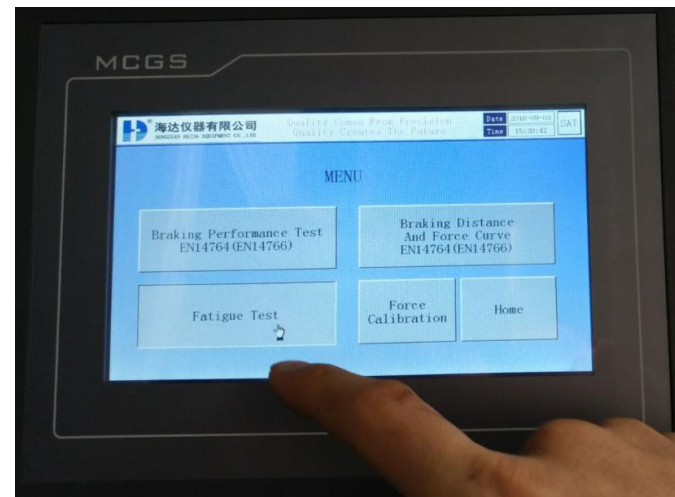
MCGS

海达仪器有限公司
DONGGUAN HAIDA EQUIPMENT CO.,LTD

Quality Comes From Precision
Quality Creates The Future

Date 2016-09-03
Time 15:30:42
SAT

MENU

Braking Performance Test
EN14764(EN14766)

Braking Distance
And Force Curve
EN14764(EN14766)

Fatigue Test

Force
Calibration

Home